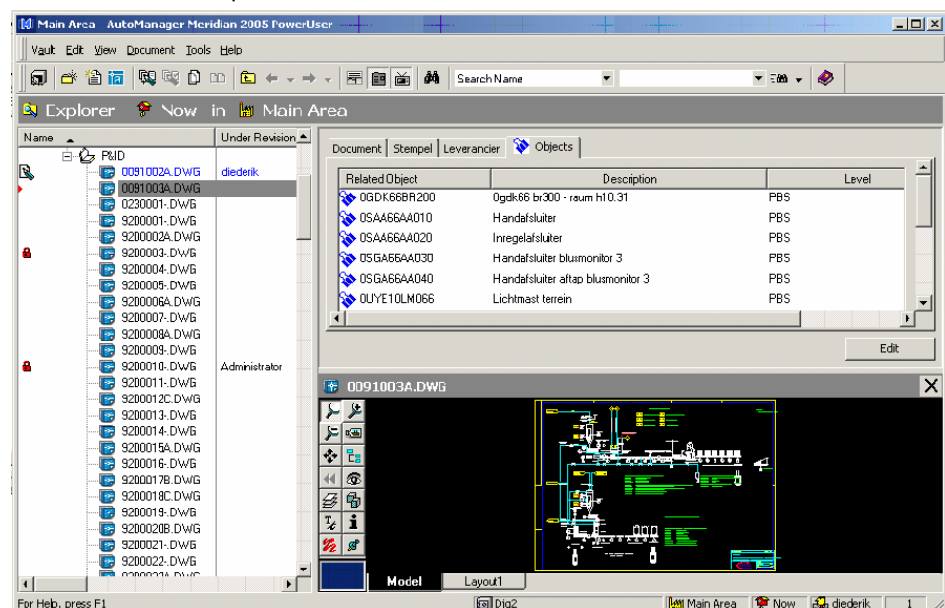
Main Area AutoManager Meridian 2005 PowerUser

Vault Edit View Document Tools Help

Search Name

Explorer Now in Main Area

| Name | Under Revision |
|---|---|
| P&ID | |
| 0091002A.DWG | diederik |
| 0091003A.DWG | |
| 0230001.DWG | |
| 9200001.DWG | |
| 9200002A.DWG | |
| 9200003.DWG | |
| 9200004.DWG | |
| 9200005.DWG | |
| 9200006A.DWG | |
| 9200007.DWG | |
| 9200008A.DWG | |
| 9200009.DWG | |
| 9200010.DWG | Administrator |
| 9200011.DWG | |
| 9200012C.DWG | |
| 9200013.DWG | |
| 9200014.DWG | |
| 9200015A.DWG | |
| 9200016.DWG | |
| 9200017B.DWG | |
| 9200018C.DWG | |
| 9200019.DWG | |
| 9200020B.DWG | |
| 9200021.DWG | |
| 9200022.DWG | |
| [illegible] | |

Document Stempel Leverancier Objects

| Related Object | Description | Level |
|---|---|---|
| 0GDK66BR200 | 0gdk66 br300 - raum h10.31 | PBS |
| 0SAA66AA010 | Handafsluiter | PBS |
| 0SAA66AA020 | Inregelafsluiter | PBS |
| 0SGA66AA030 | Handafsluiter blusmonitor 3 | PBS |
| 0SGA66AA040 | Handafsluiter aftap blusmonitor 3 | PBS |
| 0UYE10LM066 | Lichtmast terrein | PBS |

Edit

0091003A.DWG

Model Layout1

For Help, press F1 Dig2 Main Area Now diederik 1